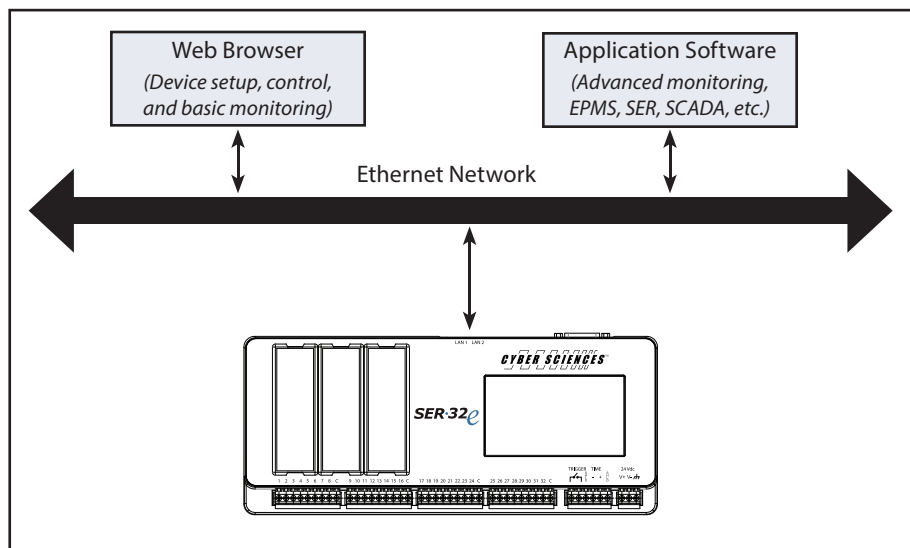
Web Browser
(Device setup, control, and basic monitoring)

Application Software
(Advanced monitoring, EPMS, SER, SCADA, etc.)

Ethernet Network

LAN 1 LAN 2

CYBER SCIENCES

SER-32e

1 2 3 4 5 6 7 8 C 9 10 11 12 13 14 15 16 C 17 18 19 20 21 22 23 24 C 25 26 27 28 29 30 31 32 C

TRIGGER TIME 24 Vdc